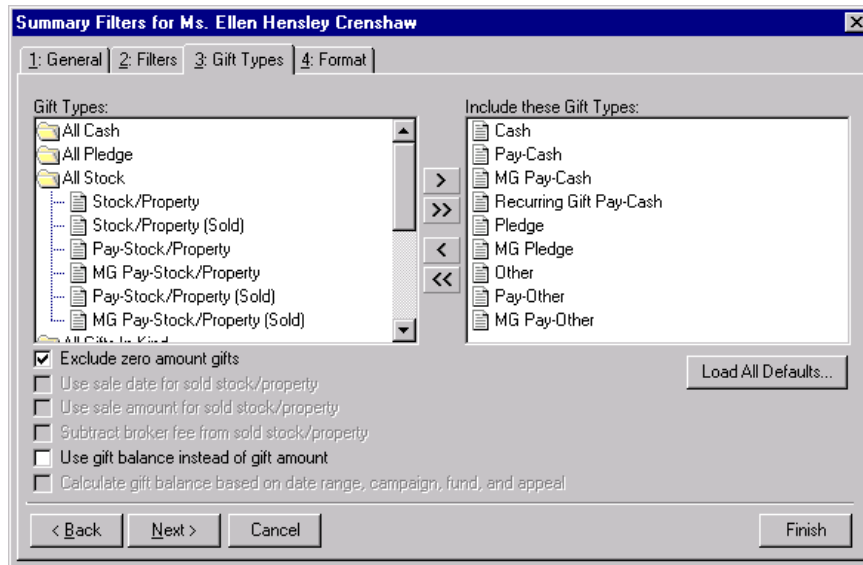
Summary Filters for Ms. Ellen Hensley Crenshaw

1: General | 2: Filters | 3: Gift Types | 4: Format

Gift Types:
All Cash
All Pledge
All Stock
Stock/Property
Stock/Property (Sold)
Pay-Stock/Property
MG Pay-Stock/Property
Pay-Stock/Property (Sold)
MG Pay-Stock/Property (Sold)
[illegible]

>
>>
<
<<

Include these Gift Types:
Cash
Pay-Cash
MG Pay-Cash
Recurring Gift Pay-Cash
Pledge
MG Pledge
Other
Pay-Other
MG Pay-Other

Exclude zero amount gifts
Use sale date for sold stock/property
Use sale amount for sold stock/property
Subtract broker fee from sold stock/property
Use gift balance instead of gift amount
Calculate gift balance based on date range, campaign, fund, and appeal

Load All Defaults...

< Back
Next >
Cancel
Finish